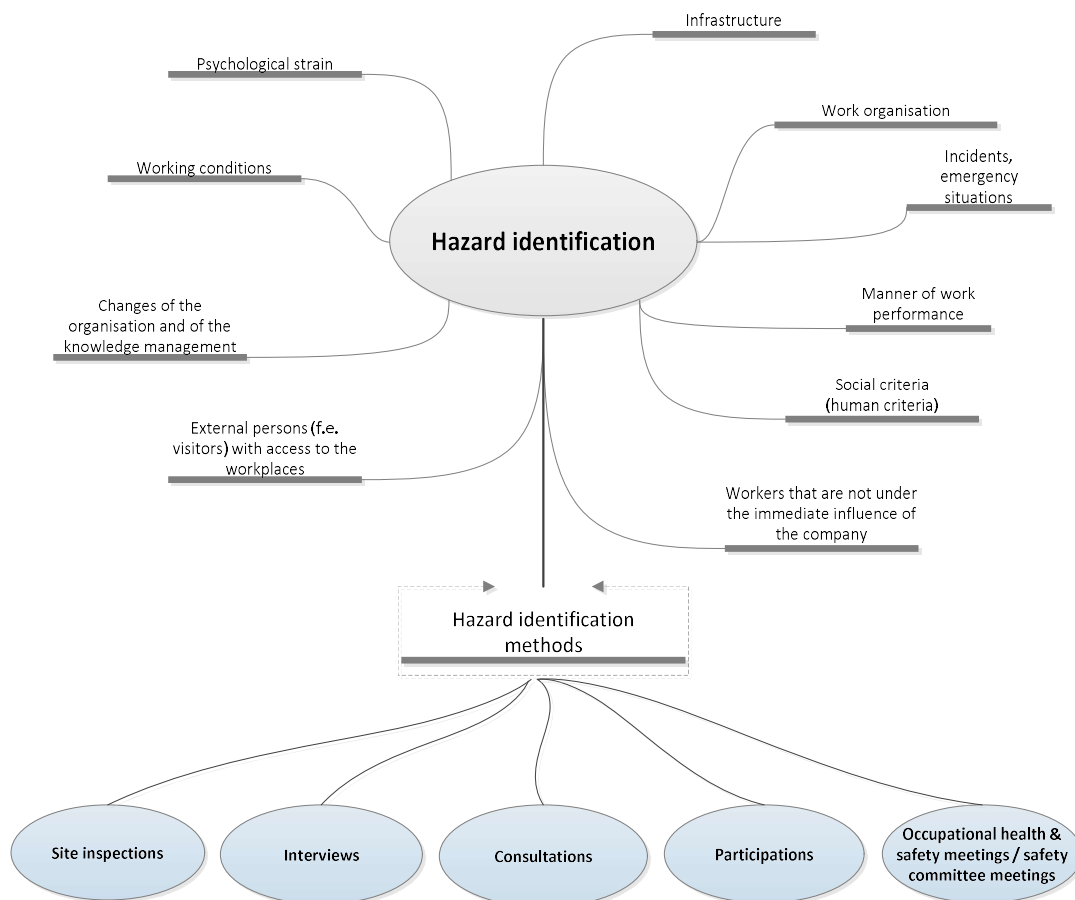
Infrastructure

Psychological strain

Work organisation

Working conditions

Incidents, emergency situations

Hazard identification

Changes of the organisation and of the knowledge management

Manner of work performance

Social criteria (human criteria)

External persons (f.e. visitors) with access to the workplaces

Workers that are not under the immediate influence of the company

Hazard identification methods

Site inspections

Interviews

Consultations

Participations

Occupational health & safety meetings / safety committee meetings